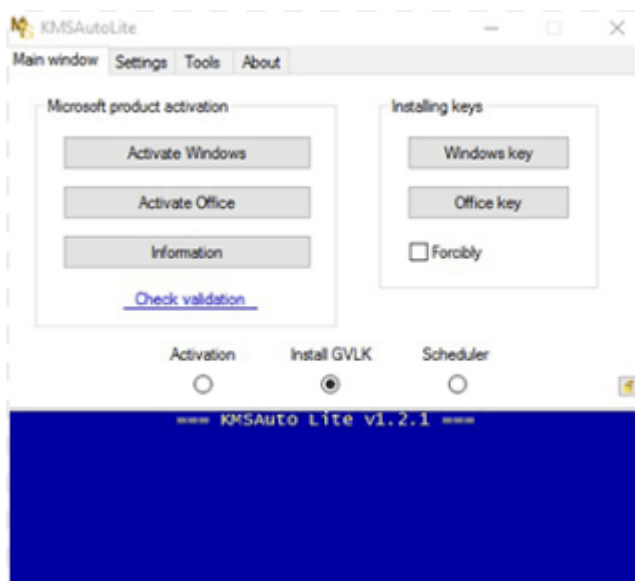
KMSAutoLite

Main window | Settings | Tools | About

Microsoft product activation

Activate Windows

Activate Office

Information

Check validation

Installing keys

Windows key

Office key

Forcibly

Activation

Install GVLK

Scheduler

=== KMSAuto Lite v1.2.1 ===